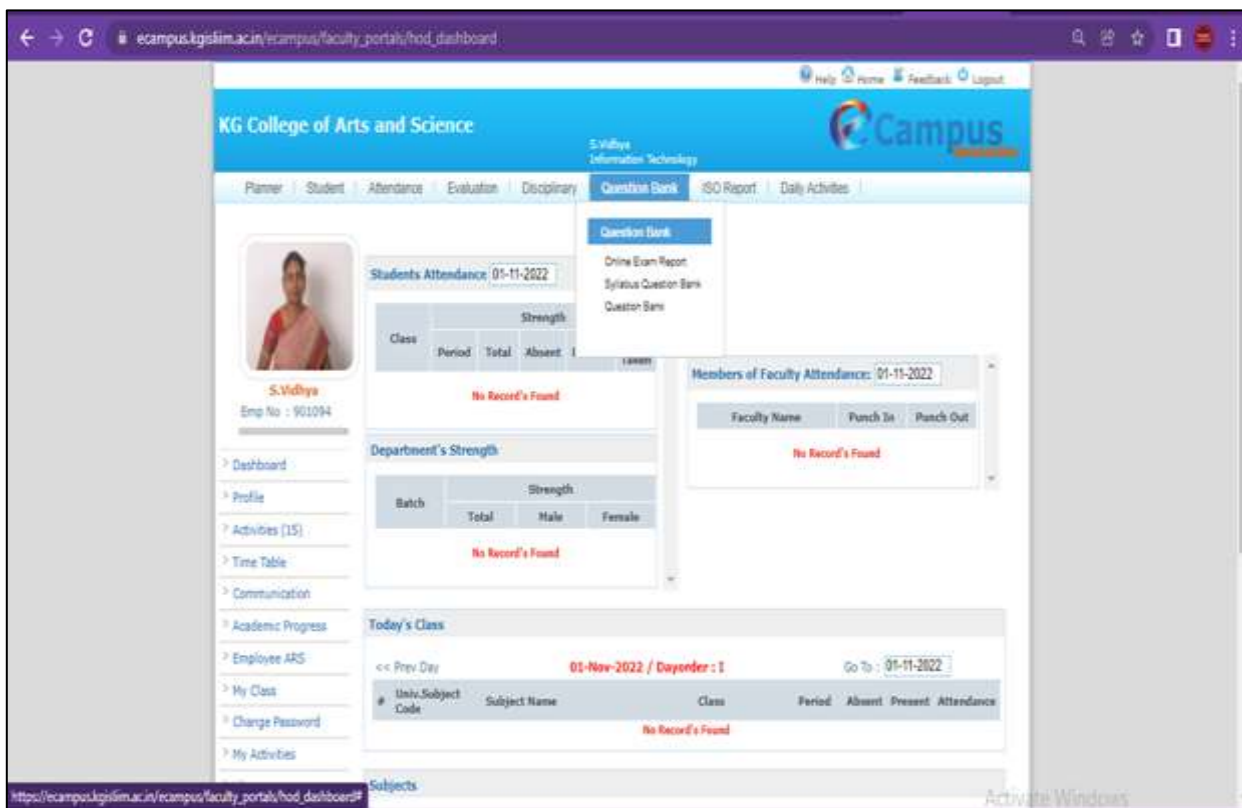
ecampus.kgisliim.ac.in/ecampus/faculty_portals/hod_dashboard

Help Home Feedback Logout

KG College of Arts and Science

S.Vidhya
Information Technology

eCampus

Planner | Student | Attendance | Evaluation | Disciplinary | Question Bank | ISO Report | Daily Activities

Question Bank
Online Exam Report
Syllabus Question Bank
Question Bank

S.Vidhya
Emp No : 901094

> Dashboard
> Profile
> Activities (15)
> Time Table
> Communication
> Academic Progress
> Employee ARS
> My Class
> Change Password
> My Activities

Students Attendance 01-11-2022

| Class | Strength | | | |
|---|---|---|---|---|
| | Period | Total | Absent | Taken |

No Record's Found

Department's Strength

| Batch | Strength | | |
|---|---|---|---|
| | Total | Male | Female |

No Record's Found

Members of Faculty Attendance: 01-11-2022

| Faculty Name | Punch In | Punch Out |
|---|---|---|

No Record's Found

Today's Class

<< Prev Day 01-Nov-2022 / Dayorder : I Go To : 01-11-2022

| # | Univ.Subject Code | Subject Name | Class | Period | Absent | Present | Attendance |
|---|---|---|---|---|---|---|---|

No Record's Found

Subjects

https://ecampus.kgisliim.ac.in/ecampus/faculty_portals/hod_dashboard#

Activate Windows